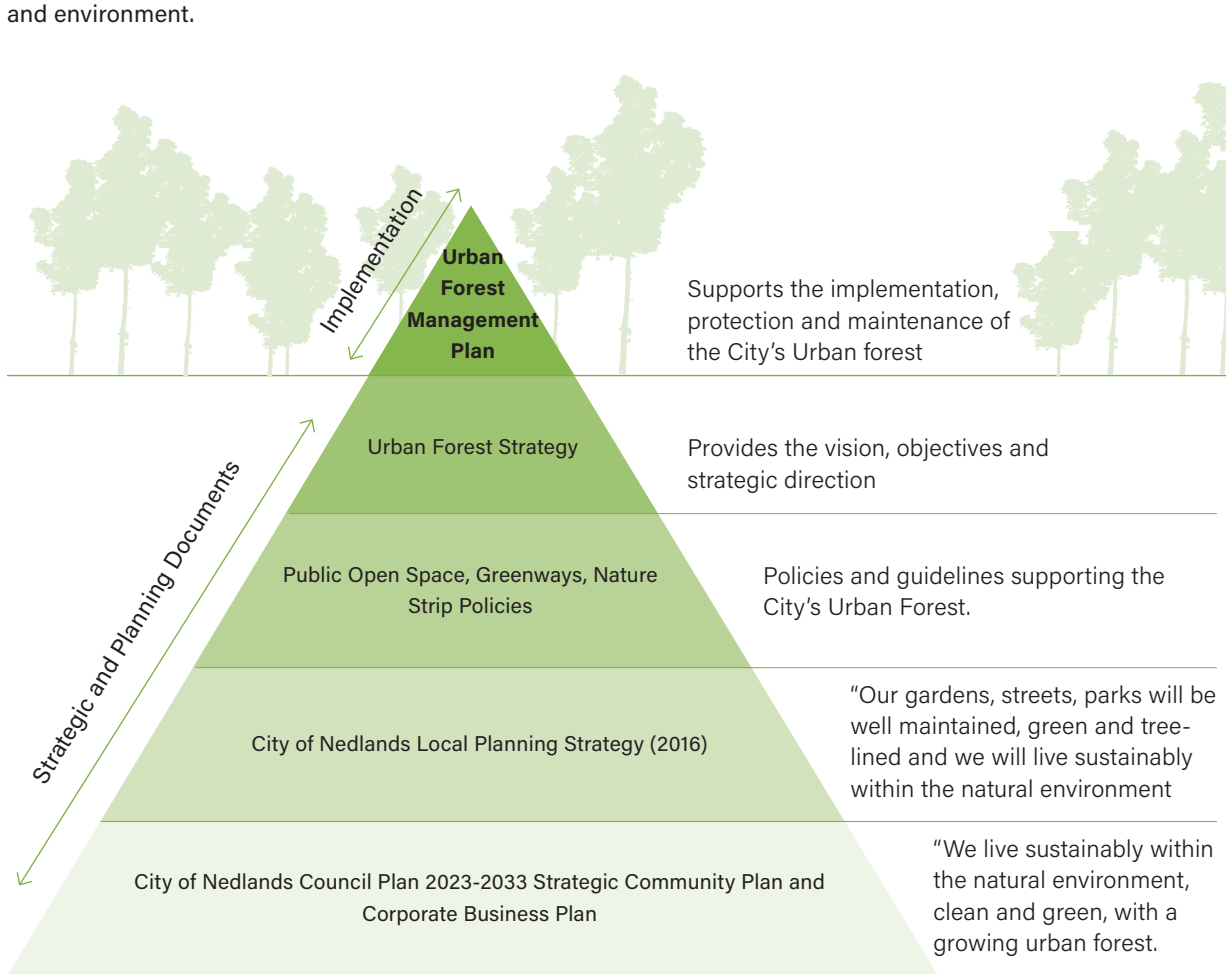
and environment.

Implementation

Urban Forest Management Plan

Supports the implementation, protection and maintenance of the City's Urban forest

Strategic and Planning Documents

Urban Forest Strategy

Provides the vision, objectives and strategic direction

Public Open Space, Greenways, Nature Strip Policies

Policies and guidelines supporting the City's Urban Forest.

City of Nedlands Local Planning Strategy (2016)

"Our gardens, streets, parks will be well maintained, green and treelined and we will live sustainably within the natural environment

City of Nedlands Council Plan 2023-2033 Strategic Community Plan and Corporate Business Plan

"We live sustainably within the natural environment, clean and green, with a growing urban forest.